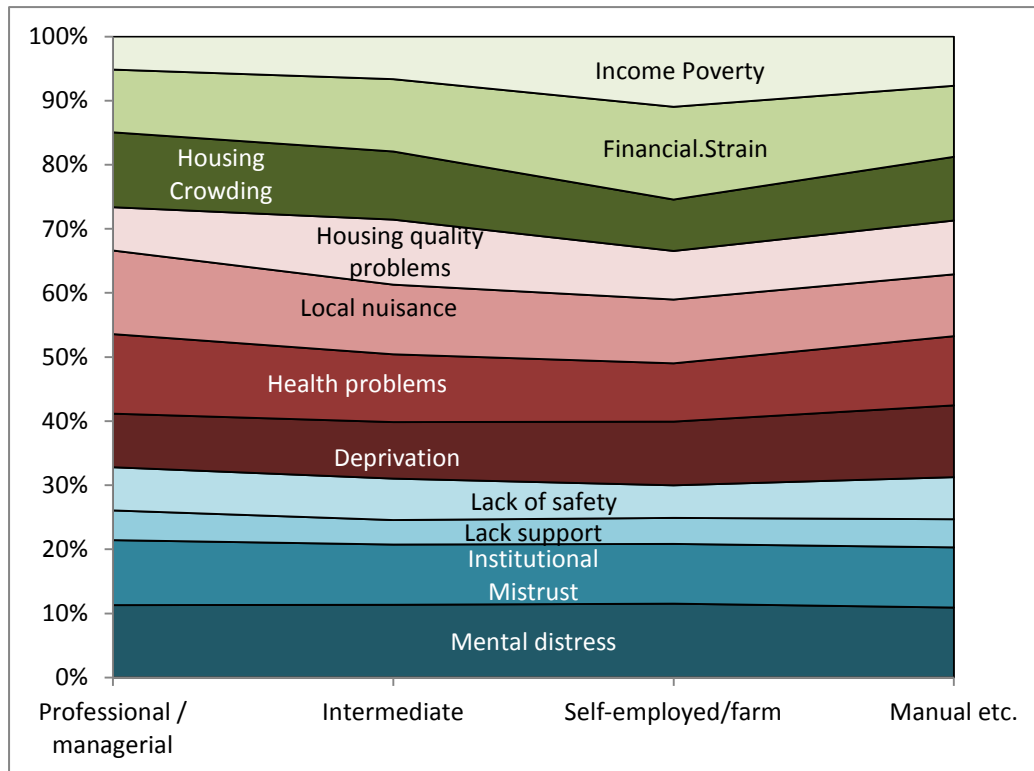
100%
90%
80%
70%
60%
50%
40%
30%
20%
10%
0%

Income Poverty
Financial.Strain
Housing Crowding
Housing quality problems
Local nuisance
Health problems
Deprivation
Lack of safety
Lack support
Institutional Mistrust
Mental distress

Professional / managerial
Intermediate
Self-employed/farm
Manual etc.